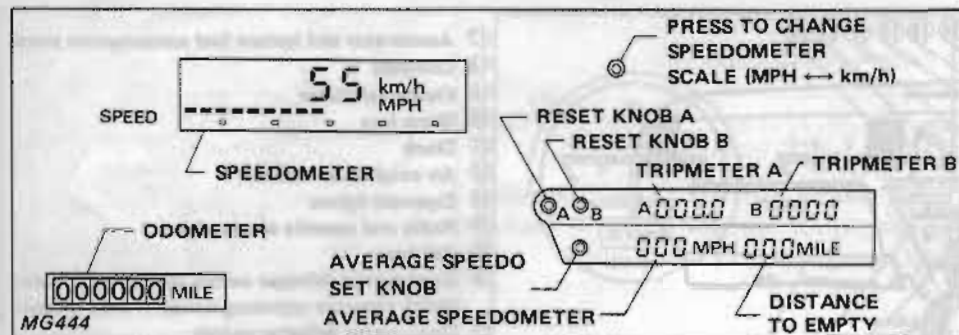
PRESS TO CHANGE SPEEDOMETER SCALE (MPH ⟷ km/h)

55 km/h MPH

SPEED

SPEEDOMETER

RESET KNOB A

RESET KNOB B

TRIPMETER A

TRIPMETER B

A B

A 000.0 B 0000

000 MPH 000 MILE

ODOMETER

000000 MILE

AVERAGE SPEEDO SET KNOB

AVERAGE SPEEDOMETER

DISTANCE TO EMPTY

MG444